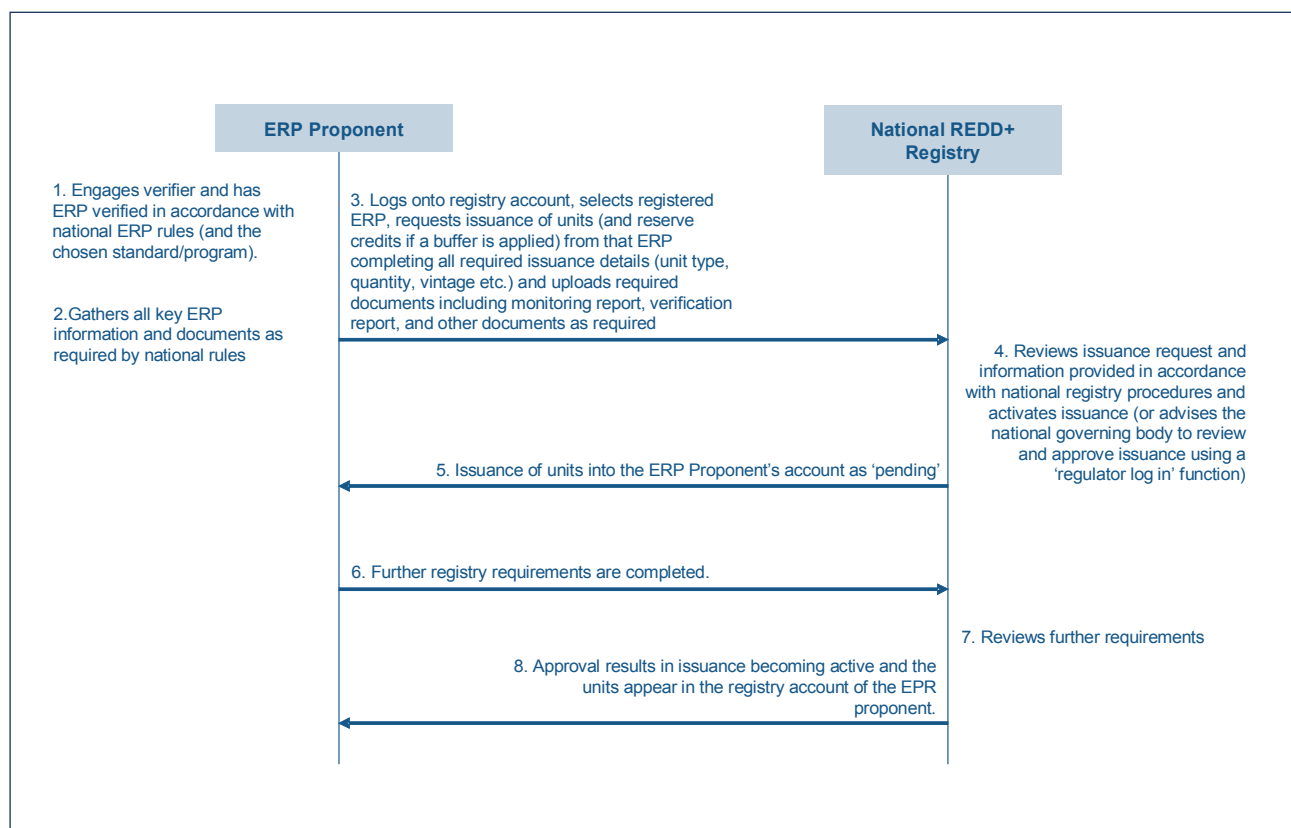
ERP Proponent

National REDD+ Registry

1. Engages verifier and has ERP verified in accordance with national ERP rules (and the chosen standard/program).

2.Gathers all key ERP information and documents as required by national rules

3. Logs onto registry account, selects registered ERP, requests issuance of units (and reserve credits if a buffer is applied) from that ERP completing all required issuance details (unit type, quantity, vintage etc.) and uploads required documents including monitoring report, verification report, and other documents as required

4. Reviews issuance request and information provided in accordance with national registry procedures and activates issuance (or advises the national governing body to review and approve issuance using a 'regulator log in' function)

5. Issuance of units into the ERP Proponent's account as 'pending'

6. Further registry requirements are completed.

7. Reviews further requirements

8. Approval results in issuance becoming active and the units appear in the registry account of the EPR proponent.